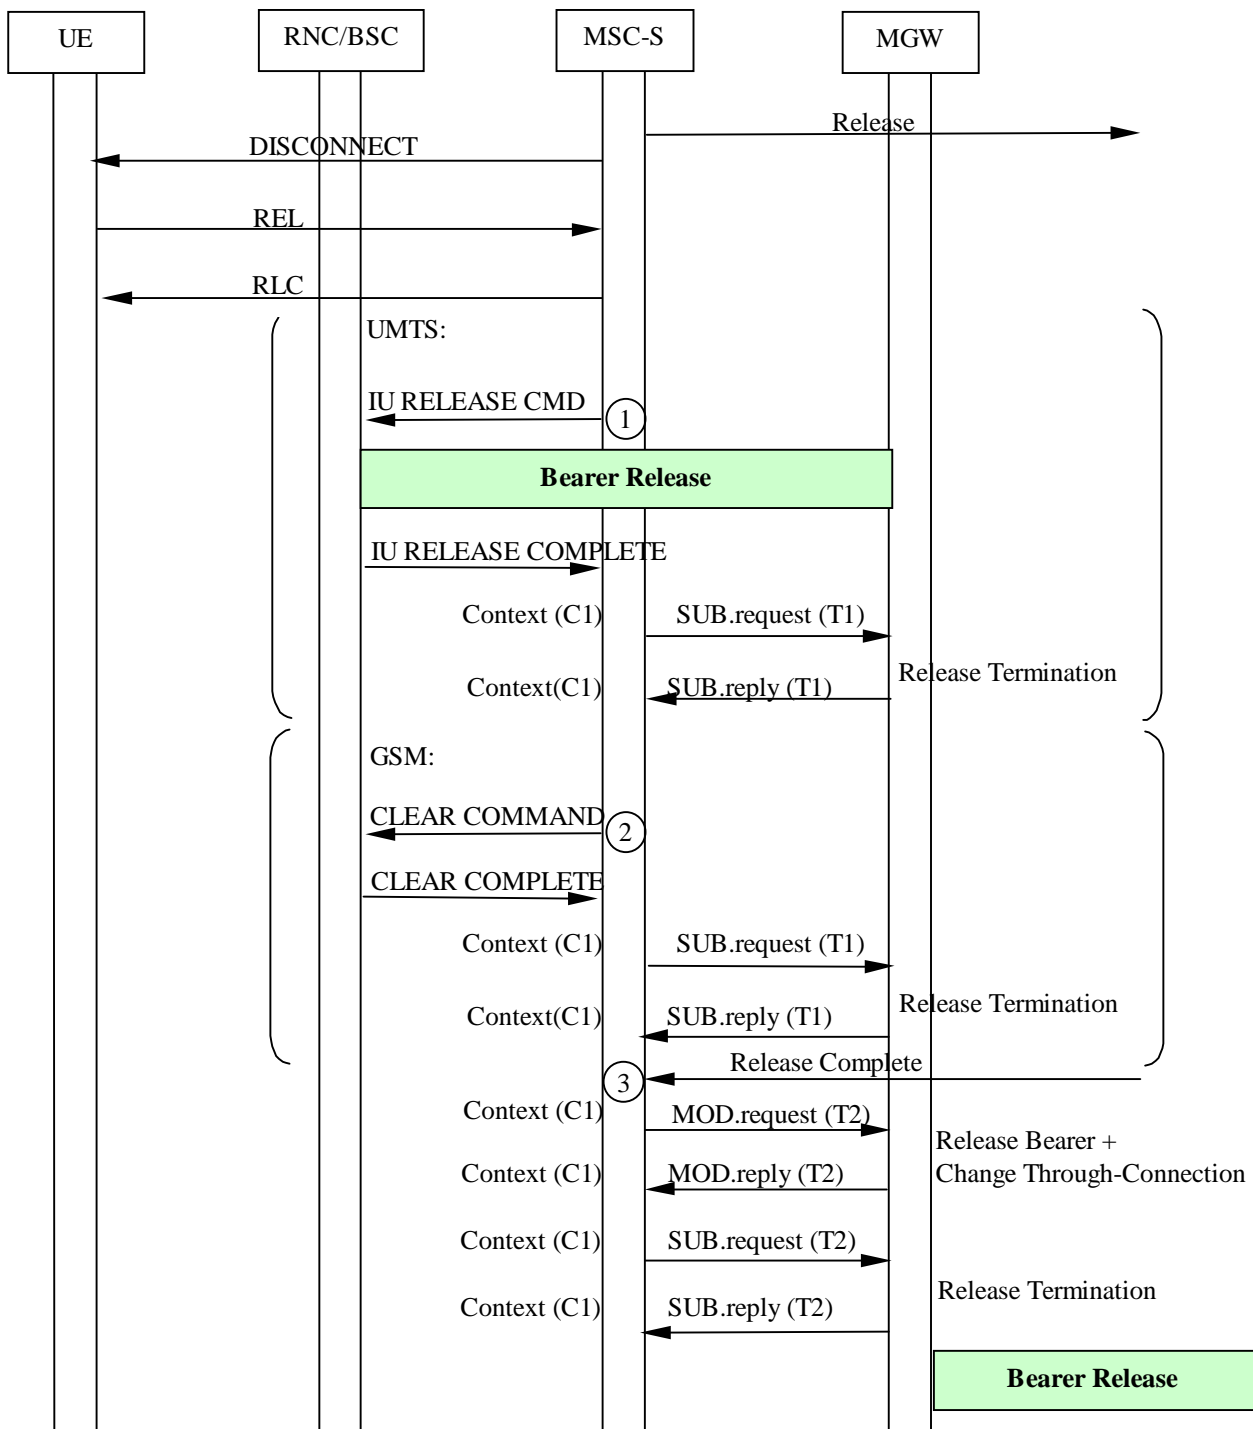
UE
RNC/BSC
MSC-S
MGW

Release
DISCONNECT
REL
RLC
UMTS:
IU RELEASE CMD
1
Bearer Release
IU RELEASE COMPLETE
Context (C1)
SUB.request (T1)
Context(C1)
SUB.reply (T1)
Release Termination
GSM:
CLEAR COMMAND
2
CLEAR COMPLETE
Context (C1)
SUB.request (T1)
Context(C1)
SUB.reply (T1)
Release Termination
Release Complete
3
Context (C1)
MOD.request (T2)
Release Bearer +
Change Through-Connection
Context (C1)
MOD.reply (T2)
Context (C1)
SUB.request (T2)
Release Termination
Context (C1)
SUB.reply (T2)
Bearer Release